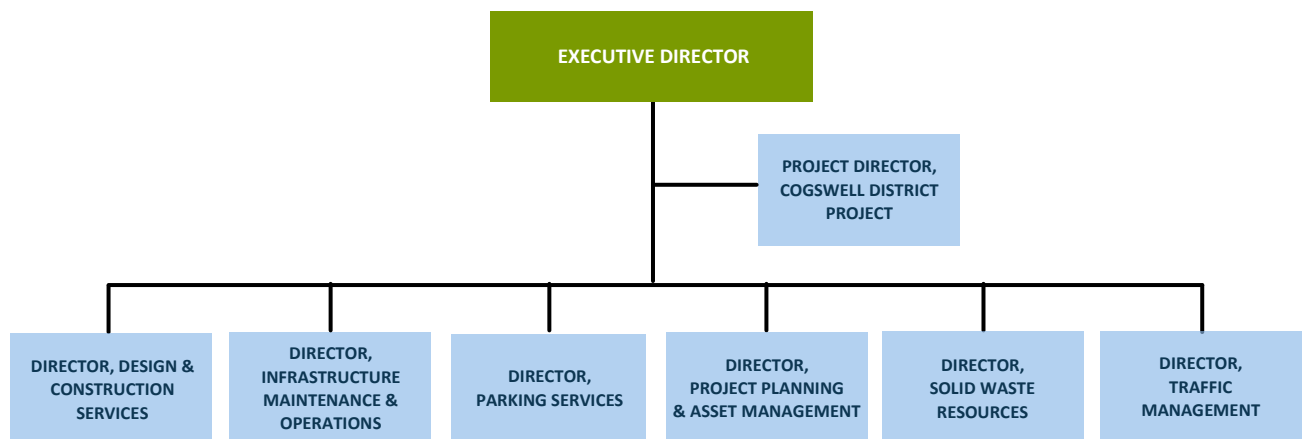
EXECUTIVE DIRECTOR

PROJECT DIRECTOR, COGSWELL DISTRICT PROJECT

DIRECTOR, DESIGN & CONSTRUCTION SERVICES

DIRECTOR, INFRASTRUCTURE MAINTENANCE & OPERATIONS

DIRECTOR, PARKING SERVICES

DIRECTOR, PROJECT PLANNING & ASSET MANAGEMENT

DIRECTOR, SOLID WASTE RESOURCES

DIRECTOR, TRAFFIC MANAGEMENT